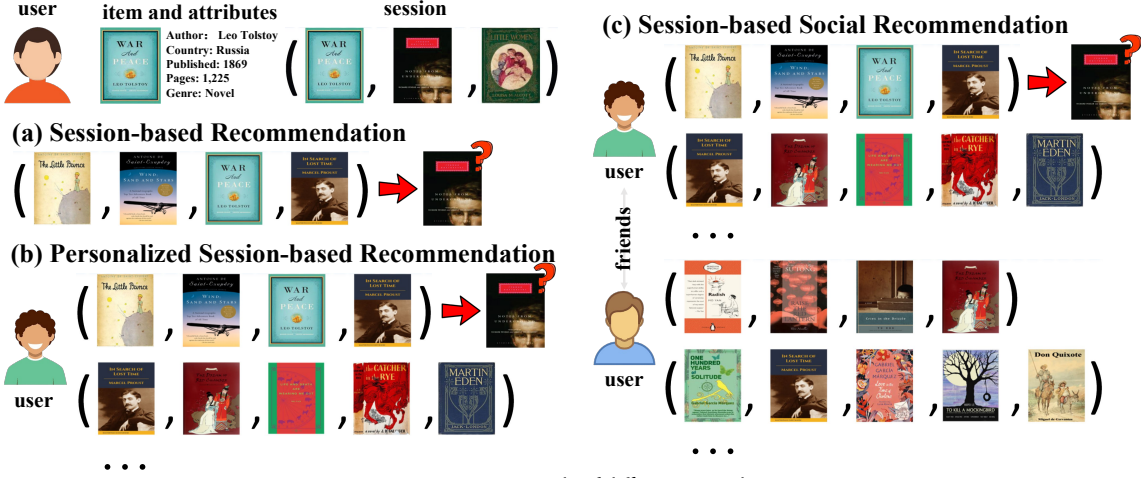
user

item and attributes

WAR And PEACE LEO TOLSTOY

Author: Leo Tolstoy
Country: Russia
Published: 1869
Pages: 1,225
Genre: Novel

session

(a) Session-based Recommendation

(b) Personalized Session-based Recommendation

user

(c) Session-based Social Recommendation

user

friends

user

Don Quixote

. . .

. . .

. . .